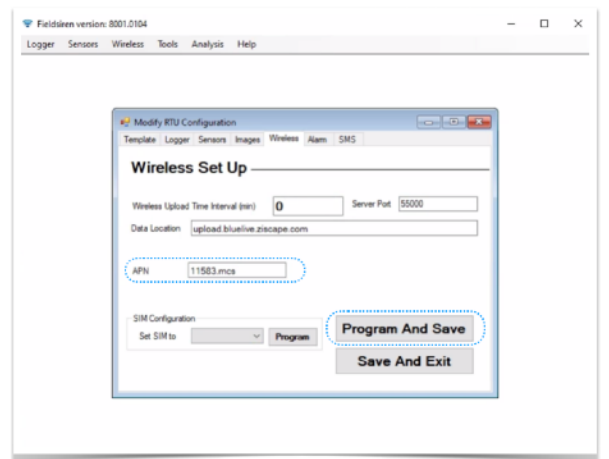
Fieldsiren version: 8001.0104

Logger Sensors Wireless Tools Analysis Help

Modify RTU Configuration

Template Logger Sensors Images Wireless Alarm SMS

Wireless Set Up

Wireless Upload Time Interval (min) 0

Server Port 55000

Data Location upload.bluelive.ziscape.com

APN 11583.mcs

SIM Configuration

Set SIM to

Program

Program And Save

Save And Exit